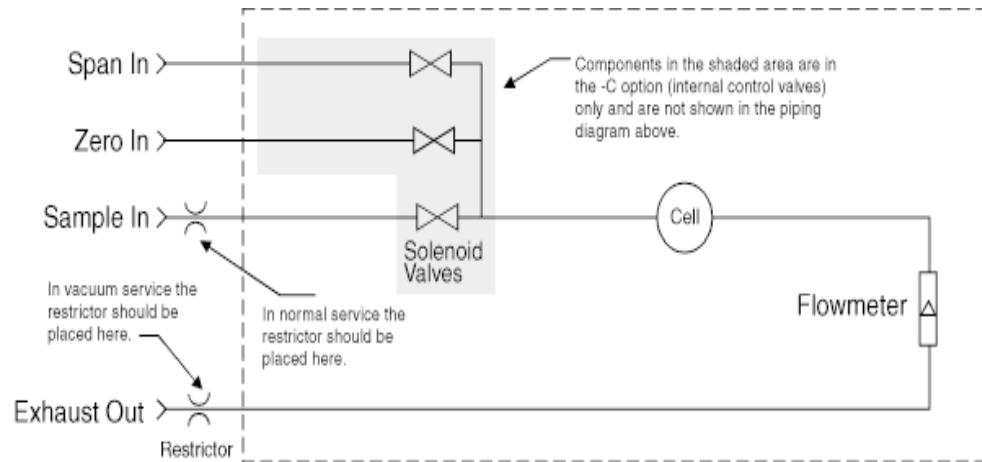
Span In

Zero In

Sample In

Components in the shaded area are in the -C option (internal control valves) only and are not shown in the piping diagram above.

Cell

Solenoid Valves

In vacuum service the restrictor should be placed here.

In normal service the restrictor should be placed here.

Flowmeter

Exhaust Out

Restrictor